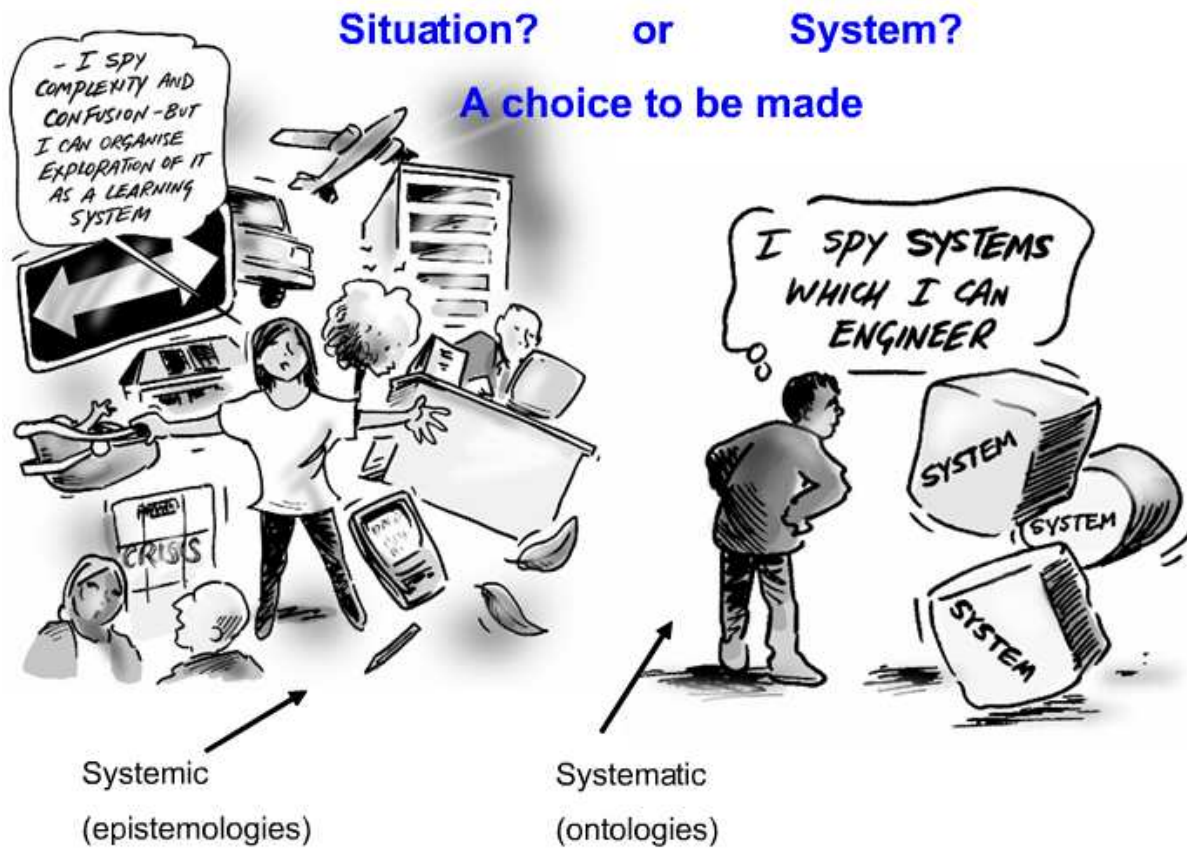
Situation? or System?

A choice to be made

– I SPY COMPLEXITY AND CONFUSION – BUT I CAN ORGANISE EXPLORATION OF IT AS A LEARNING SYSTEM

CRISIS

I SPY SYSTEMS WHICH I CAN ENGINEER

SYSTEM

SYSTEM

SYSTEM

Systemic
(epistemologies)

Systematic
(ontologies)